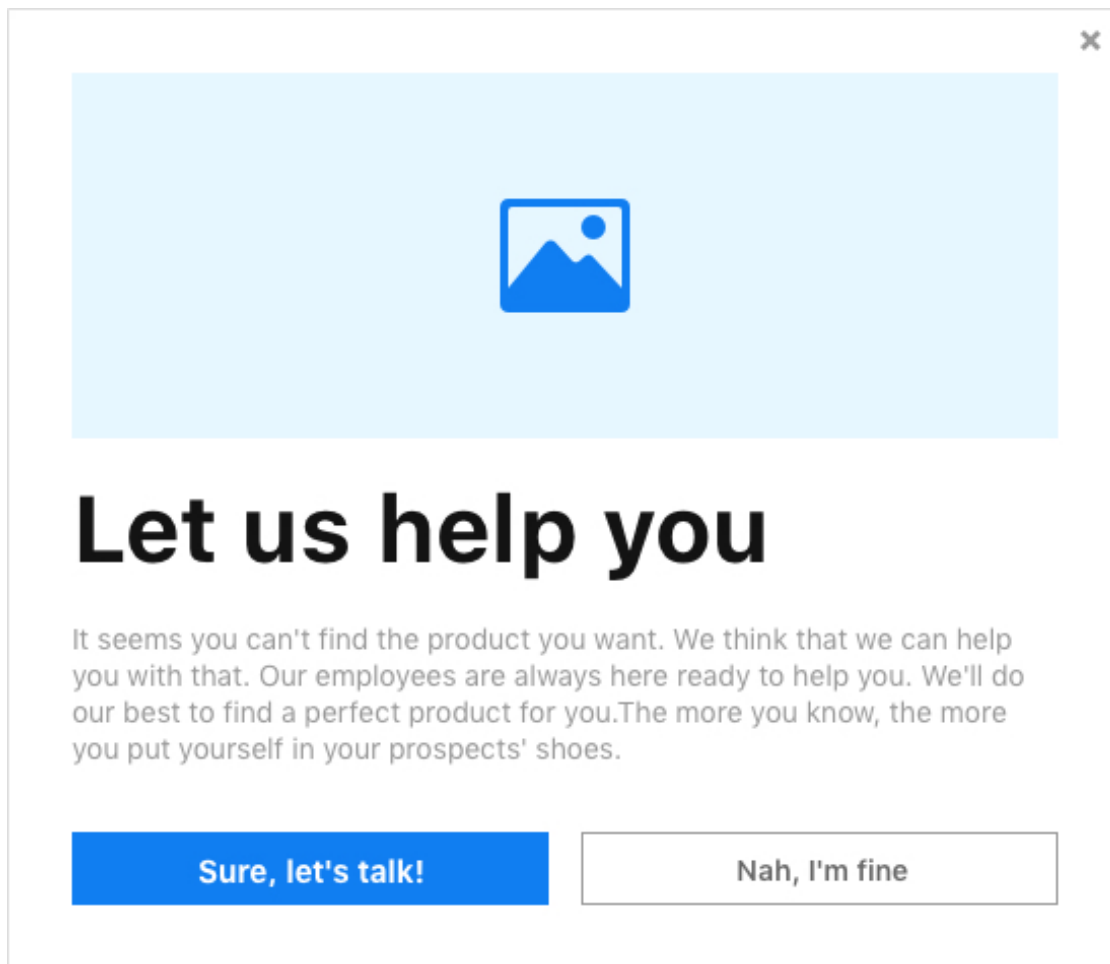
×

Let us help you

It seems you can't find the product you want. We think that we can help you with that. Our employees are always here ready to help you. We'll do our best to find a perfect product for you.The more you know, the more you put yourself in your prospects' shoes.

Sure, let's talk!

Nah, I'm fine